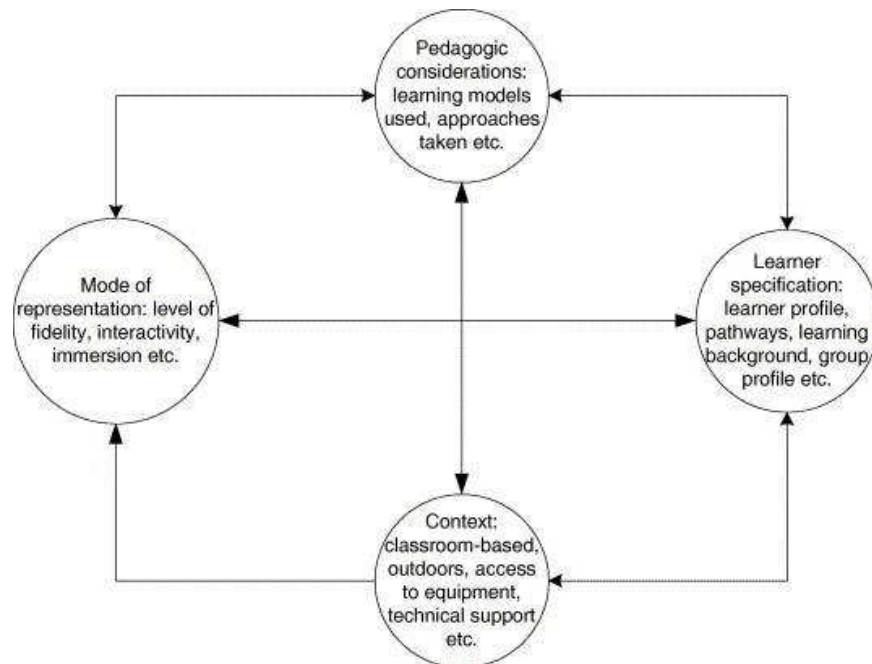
Pedagogic considerations: learning models used, approaches taken etc.

Mode of representation: level of fidelity, interactivity, immersion etc.

Learner specification: learner profile, pathways, learning background, group profile etc.

Context: classroom-based, outdoors, access to equipment, technical support etc.